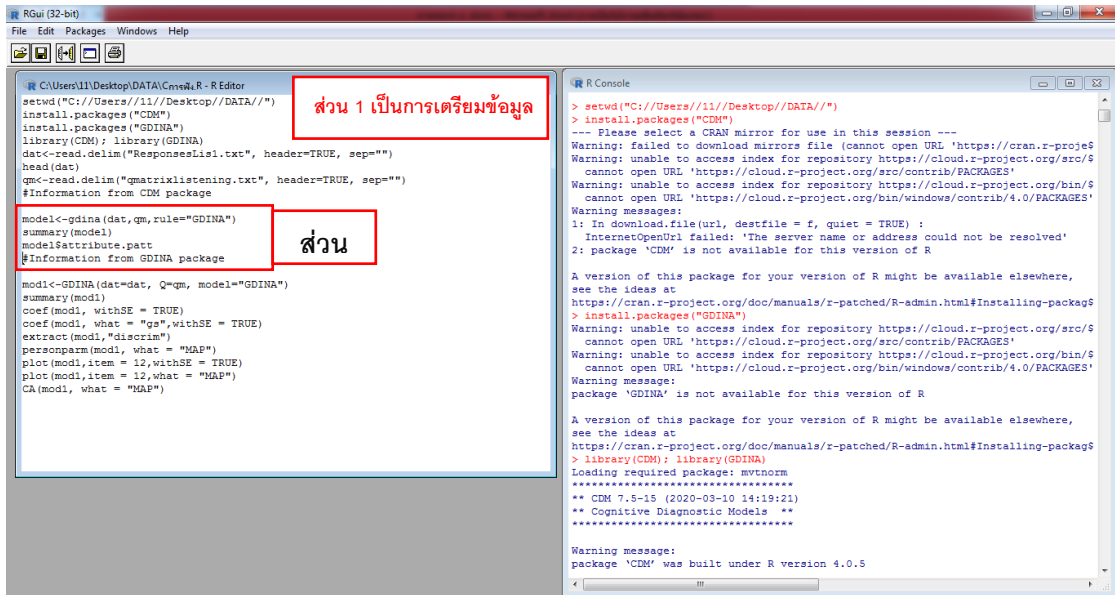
RGui (32-bit)
File Edit Packages Windows Help

C:\Users\11\Desktop\DATA\Cการฟัง.R - R Editor
setwd("C://Users//11//Desktop//DATA//")
install.packages("CDM")
install.packages("GDINA")
library(CDM); library(GDINA)
dat<-read.delim("ResponsesLis1.txt", header=TRUE, sep="")
head(dat)
qm<-read.delim("qmatrixlistening.txt", header=TRUE, sep="")
#Information from CDM package

model<-gdina(dat,qm,rule="GDINA")
summary(model)
model$attribute.patt
#Information from GDINA package

mod1<-GDINA(dat=dat, Q=qm, model="GDINA")
summary(mod1)
coef(mod1, withSE = TRUE)
coef(mod1, what = "gs",withSE = TRUE)
extract(mod1,"discrim")
personparm(mod1, what = "MAP")
plot(mod1,item = 12,withSE = TRUE)
plot(mod1,item = 12,what = "MAP")
CA(mod1, what = "MAP")

ส่วน 1 เป็นการเตรียมข้อมูล

ส่วน

R Console
> setwd("C://Users//11//Desktop//DATA//")
> install.packages("CDM")
--- Please select a CRAN mirror for use in this session ---
Warning: failed to download mirrors file (cannot open URL 'https://cran.r-proje$
Warning: unable to access index for repository https://cloud.r-project.org/src/$
  cannot open URL 'https://cloud.r-project.org/src/contrib/PACKAGES'
Warning: unable to access index for repository https://cloud.r-project.org/bin/$
  cannot open URL 'https://cloud.r-project.org/bin/windows/contrib/4.0/PACKAGES'
Warning messages:
1: In download.file(url, destfile = f, quiet = TRUE) :
  InternetOpenUrl failed: 'The server name or address could not be resolved'
2: package 'CDM' is not available for this version of R

A version of this package for your version of R might be available elsewhere,
see the ideas at
https://cran.r-project.org/doc/manuals/r-patched/R-admin.html#Installing-packag$
> install.packages("GDINA")
Warning: unable to access index for repository https://cloud.r-project.org/src/$
  cannot open URL 'https://cloud.r-project.org/src/contrib/PACKAGES'
Warning: unable to access index for repository https://cloud.r-project.org/bin/$
  cannot open URL 'https://cloud.r-project.org/bin/windows/contrib/4.0/PACKAGES'
Warning message:
package 'GDINA' is not available for this version of R

A version of this package for your version of R might be available elsewhere,
see the ideas at
https://cran.r-project.org/doc/manuals/r-patched/R-admin.html#Installing-packag$
> library(CDM); library(GDINA)
Loading required package: mvtnorm
**********************************
** CDM 7.5-15 (2020-03-10 14:19:21)
** Cognitive Diagnostic Models **
**********************************

Warning message:
package 'CDM' was built under R version 4.0.5